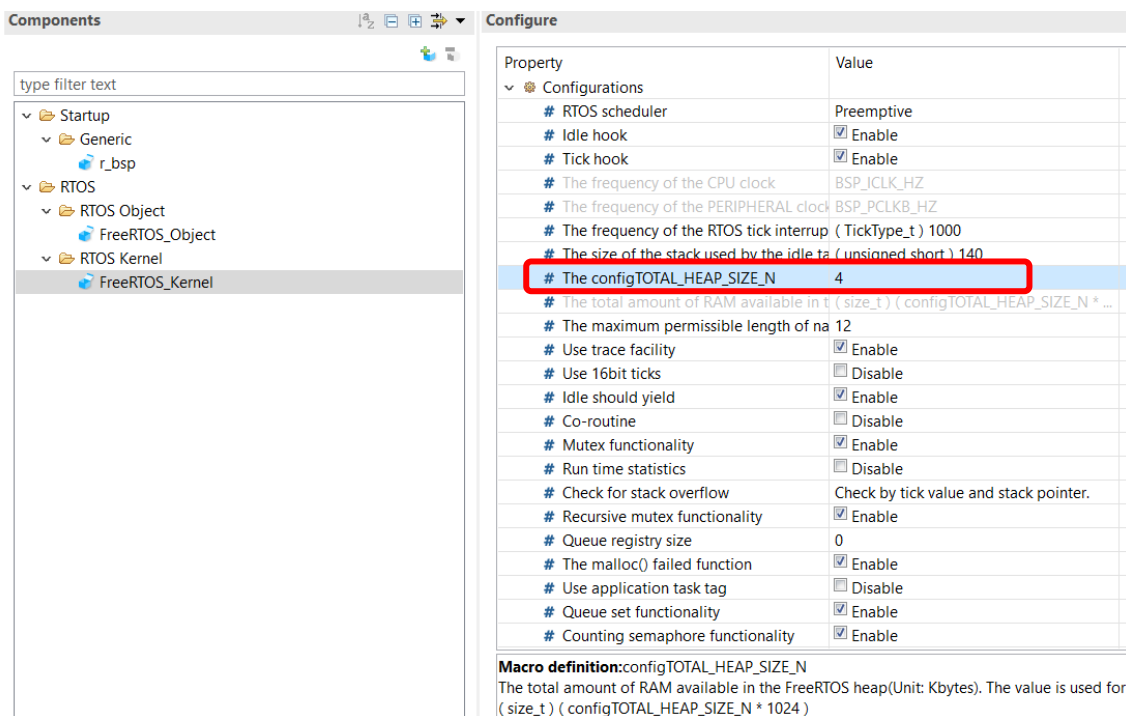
Components

type filter text

Startup
Generic
r_bsp
RTOS
RTOS Object
FreeRTOS_Object
RTOS Kernel
FreeRTOS_Kernel

Configure

| Property | Value |
|---|---|
| Configurations | |
| # RTOS scheduler | Preemptive |
| # Idle hook | Enable |
| # Tick hook | Enable |
| # The frequency of the CPU clock | BSP_ICLK_HZ |
| # The frequency of the PERIPHERAL clock | BSP_PCLKB_HZ |
| # The frequency of the RTOS tick interrup | ( TickType_t ) 1000 |
| # The size of the stack used by the idle ta | ( unsigned short ) 140 |
| # The configTOTAL_HEAP_SIZE_N | 4 |
| # The total amount of RAM available in t | ( size_t ) ( configTOTAL_HEAP_SIZE_N * ... |
| # The maximum permissible length of na | 12 |
| # Use trace facility | Enable |
| # Use 16bit ticks | Disable |
| # Idle should yield | Enable |
| # Co-routine | Disable |
| # Mutex functionality | Enable |
| # Run time statistics | Disable |
| # Check for stack overflow | Check by tick value and stack pointer. |
| # Recursive mutex functionality | Enable |
| # Queue registry size | 0 |
| # The malloc() failed function | Enable |
| # Use application task tag | Disable |
| # Queue set functionality | Enable |
| # Counting semaphore functionality | Enable |

Macro definition:configTOTAL_HEAP_SIZE_N
The total amount of RAM available in the FreeRTOS heap(Unit: Kbytes). The value is used for
( size_t ) ( configTOTAL_HEAP_SIZE_N * 1024 )